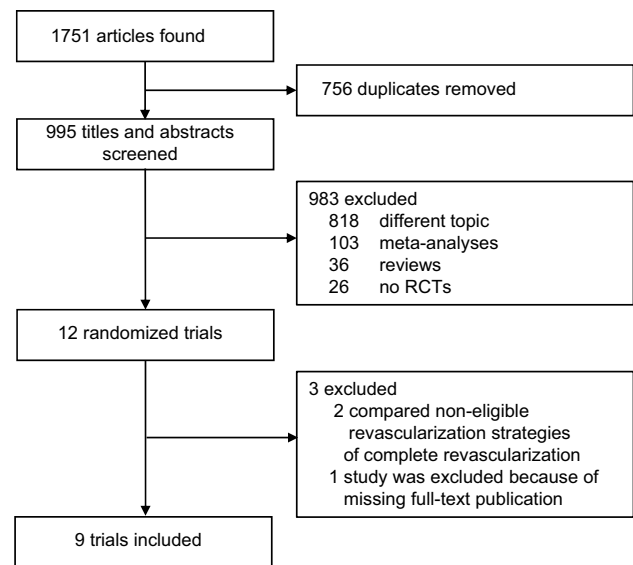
1751 articles found

756 duplicates removed

995 titles and abstracts screened

983 excluded
818 different topic
103 meta-analyses
36 reviews
26 no RCTs

12 randomized trials

3 excluded
2 compared non-eligible revascularization strategies of complete revascularization
1 study was excluded because of missing full-text publication

9 trials included